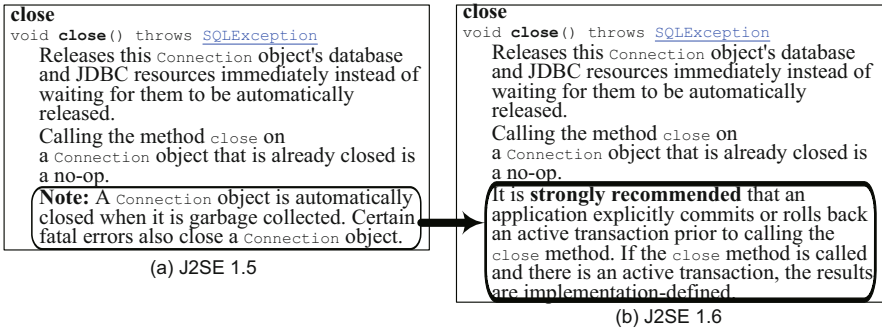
close

void **close**() throws SQLException

Releases this Connection object's database and JDBC resources immediately instead of waiting for them to be automatically released.

Calling the method close on a Connection object that is already closed is a no-op.

**Note:** A Connection object is automatically closed when it is garbage collected. Certain fatal errors also close a Connection object.

(a) J2SE 1.5

close

void **close**() throws SQLException

Releases this Connection object's database and JDBC resources immediately instead of waiting for them to be automatically released.

Calling the method close on a Connection object that is already closed is a no-op.

It is **strongly recommended** that an application explicitly commits or rolls back an active transaction prior to calling the close method. If the close method is called and there is an active transaction, the results are implementation-defined.

(b) J2SE 1.6